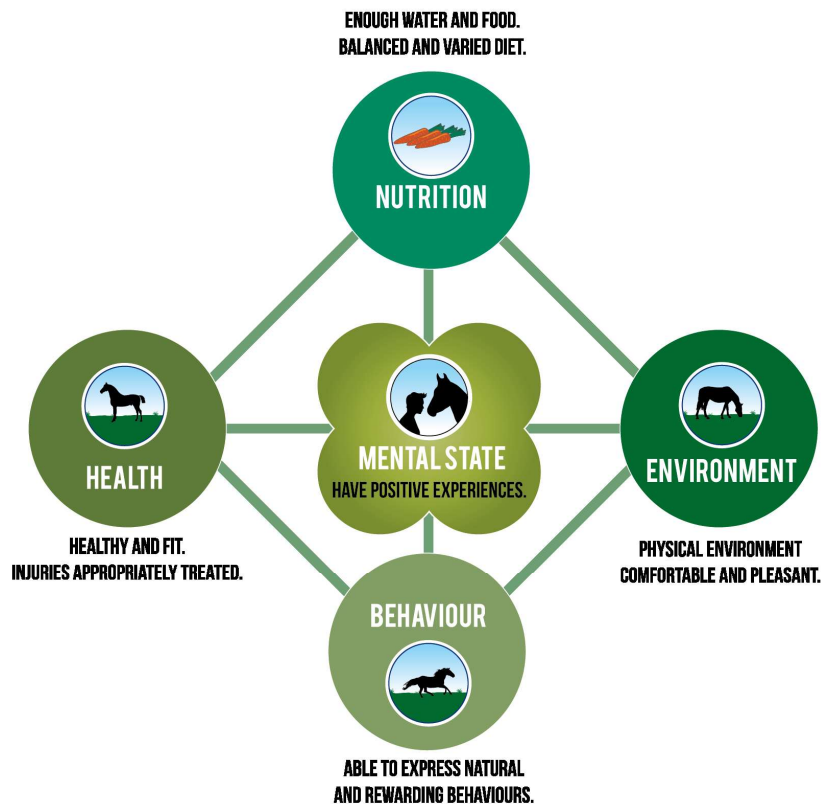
ENOUGH WATER AND FOOD.
BALANCED AND VARIED DIET.

NUTRITION

HEALTH

MENTAL STATE
HAVE POSITIVE EXPERIENCES.

ENVIRONMENT

HEALTHY AND FIT.
INJURIES APPROPRIATELY TREATED.

PHYSICAL ENVIRONMENT
COMFORTABLE AND PLEASANT.

BEHAVIOUR

ABLE TO EXPRESS NATURAL
AND REWARDING BEHAVIOURS.